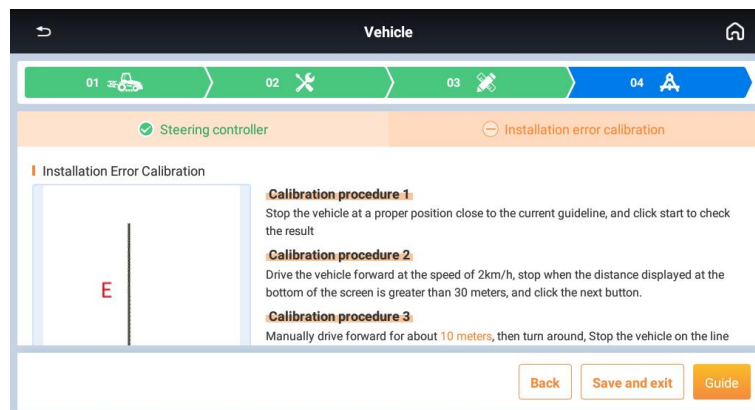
Vehicle

01

02

03

04

Steering controller

Installation error calibration

Installation Error Calibration

E

Calibration procedure 1

Stop the vehicle at a proper position close to the current guideline, and click start to check the result

Calibration procedure 2

Drive the vehicle forward at the speed of 2km/h, stop when the distance displayed at the bottom of the screen is greater than 30 meters, and click the next button.

Calibration procedure 3

Manually drive forward for about 10 meters, then turn around, Stop the vehicle on the line

Back

Save and exit

Guide